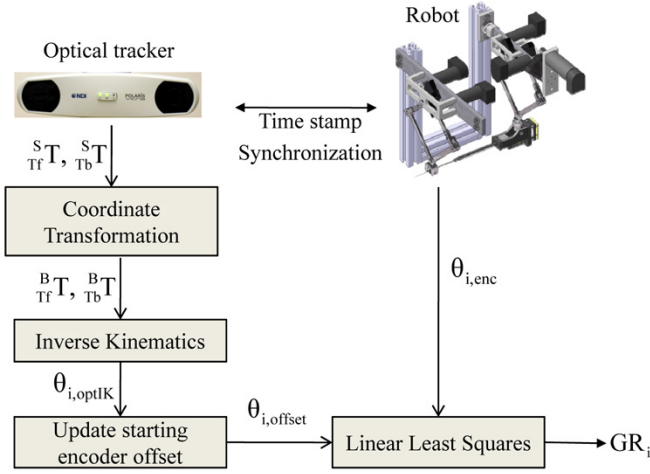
Robot

Optical tracker

NDI POLARIS

Time stamp Synchronization

${}^{S}_{Tf}T$, ${}^{S}_{Tb}T$

Coordinate Transformation

${}^{B}_{Tf}T$, ${}^{B}_{Tb}T$

$\theta_{i,enc}$

Inverse Kinematics

$\theta_{i,optIK}$

$\theta_{i,offset}$

Update starting encoder offset

Linear Least Squares

$GR_i$